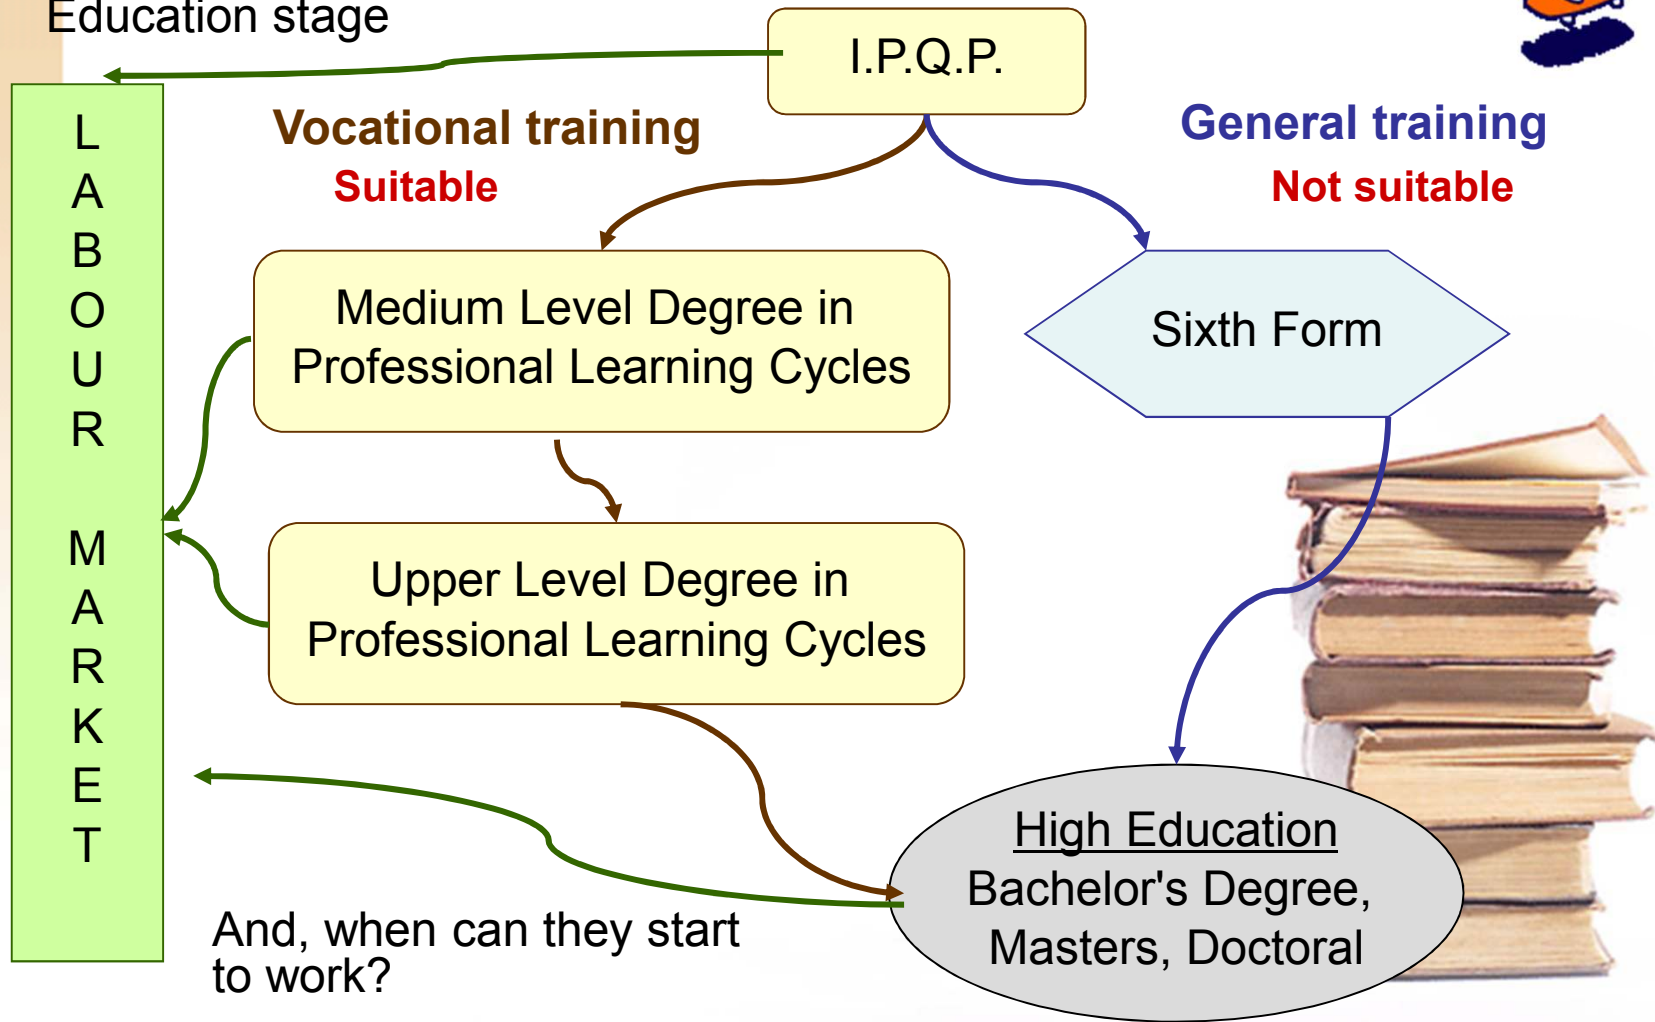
Education stage

I.P.Q.P.

LABOUR MARKET

Vocational training
Suitable

General training
Not suitable

Medium Level Degree in Professional Learning Cycles

Sixth Form

Upper Level Degree in Professional Learning Cycles

High Education
Bachelor's Degree, Masters, Doctoral

And, when can they start to work?